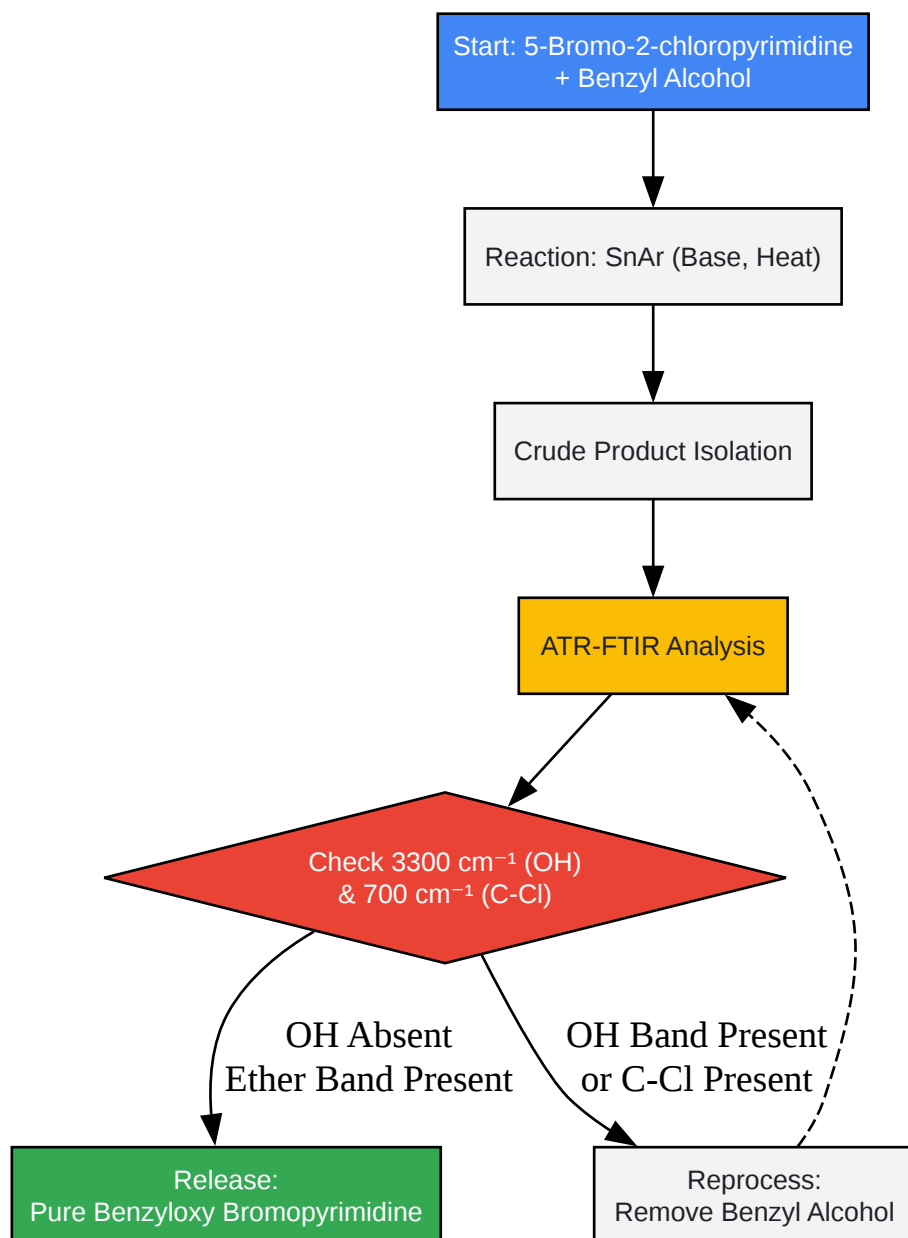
Start: 5-Bromo-2-chloropyrimidine + Benzyl Alcohol

Reaction: SnAr (Base, Heat)

Crude Product Isolation

ATR-FTIR Analysis

Check 3300 cm⁻¹ (OH) & 700 cm⁻¹ (C-Cl)

OH Absent
Ether Band Present

OH Band Present
or C-Cl Present

Release:
Pure Benzyloxy Bromopyrimidine

Reprocess:
Remove Benzyl Alcohol